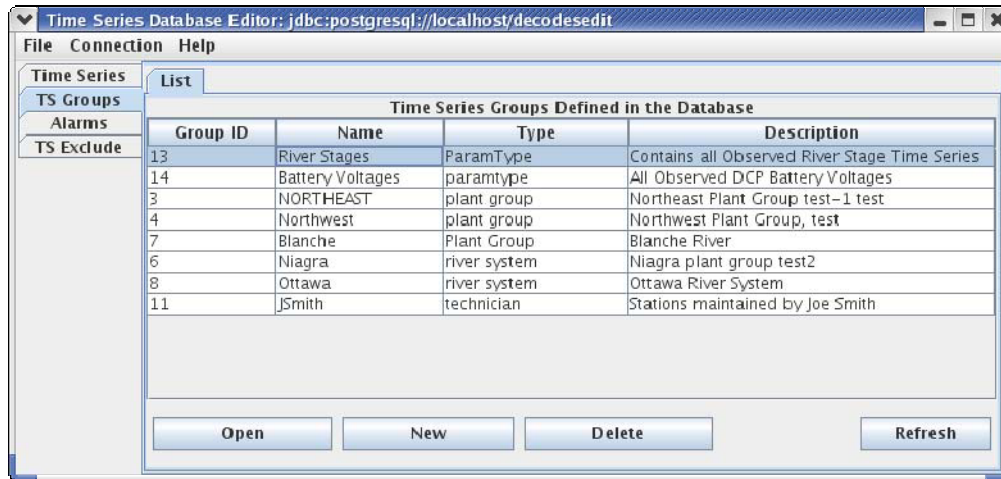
Time Series Database Editor: jdbc:postgresql://localhost/decodesedit

File Connection Help

Time Series
TS Groups
Alarms
TS Exclude

List

Time Series Groups Defined in the Database

| Group ID | Name | Type | Description |
|---|---|---|---|
| 13 | River Stages | ParamType | Contains all Observed River Stage Time Series |
| 14 | Battery Voltages | paramtype | All Observed DCP Battery Voltages |
| 3 | NORTHEAST | plant group | Northeast Plant Group test-1 test |
| 4 | Northwest | plant group | Northwest Plant Group, test |
| 7 | Blanche | Plant Group | Blanche River |
| 6 | Niagra | river system | Niagra plant group test2 |
| 8 | Ottawa | river system | Ottawa River System |
| 11 | JSmith | technician | Stations maintained by Joe Smith |

Open New Delete Refresh